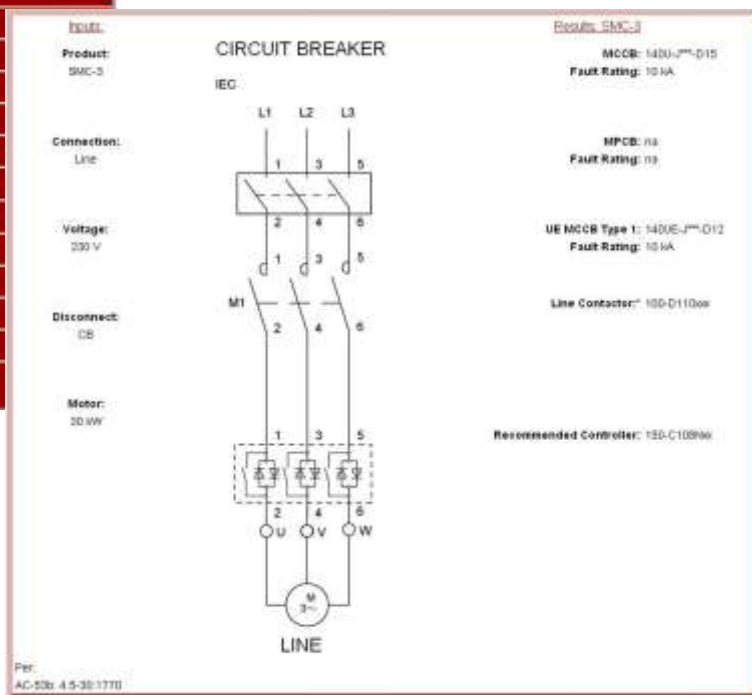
Inputs:

Product:
SMC-3

Connection:
Line

Voltage:
230 V

Disconnect:
CB

Motor:
20 kW

CIRCUIT BREAKER

IEC

L1 L2 L3

1 3 5

2 4 6

1 3 5

M1

2 4 6

1 3 5

2 4 6

U V W

M
3~

LINE

Results: SMC-3

MCCB: 1400-J***-D15
Fault Rating: 10 kA

MPCB: na
Fault Rating: na

UE MCCB Type 1: 1400E-J***-D12
Fault Rating: 10 kA

Line Contactor:* 100-D110xx

Recommended Controller: 150-C108Nxx

Per:
AC-53b: 4.5-30:1770